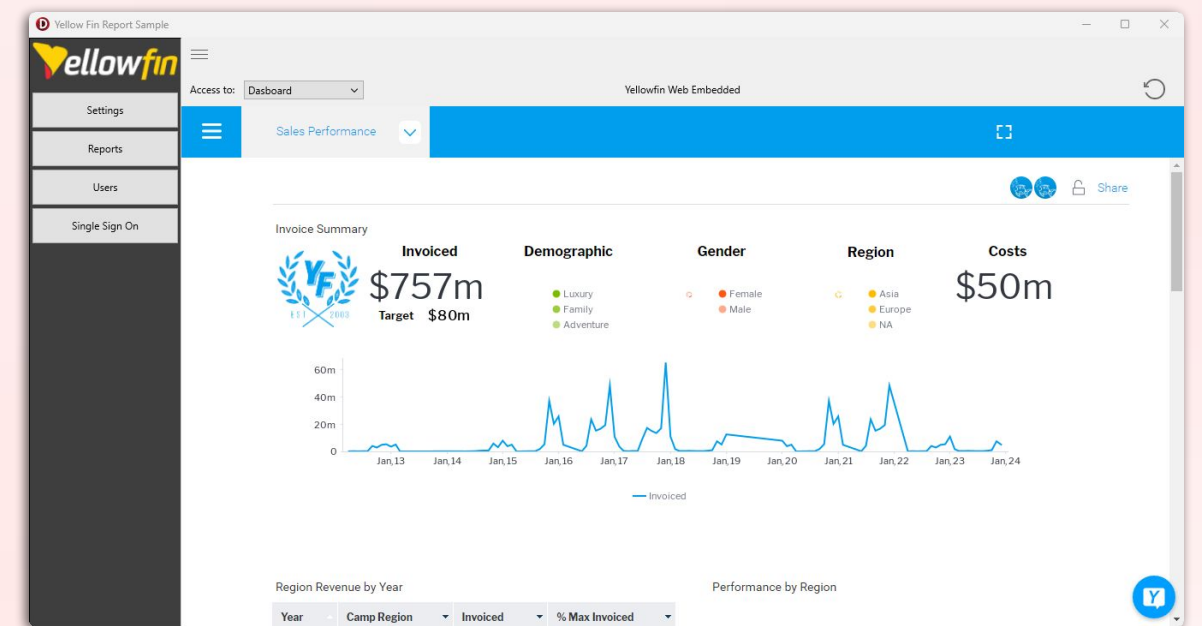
Yellow Fin Report Sample

Yellowfin

Settings

Reports

Users

Single Sign On

Access to: Dasboard

Yellowfin Web Embedded

Sales Performance

Share

Invoice Summary

YF

EST 2003

Invoiced

$757m

Target $80m

Demographic

Luxury
Family
Adventure

Gender

Female
Male

Region

Asia
Europe
NA

Costs

$50m

60m
40m
20m
0

Jan,13 Jan,14 Jan,15 Jan,16 Jan,17 Jan,18 Jan,19 Jan,20 Jan,21 Jan,22 Jan,23 Jan,24

Invoiced

Region Revenue by Year

| Year | Camp Region | Invoiced | % Max Invoiced |
|---|---|---|---|

Performance by Region